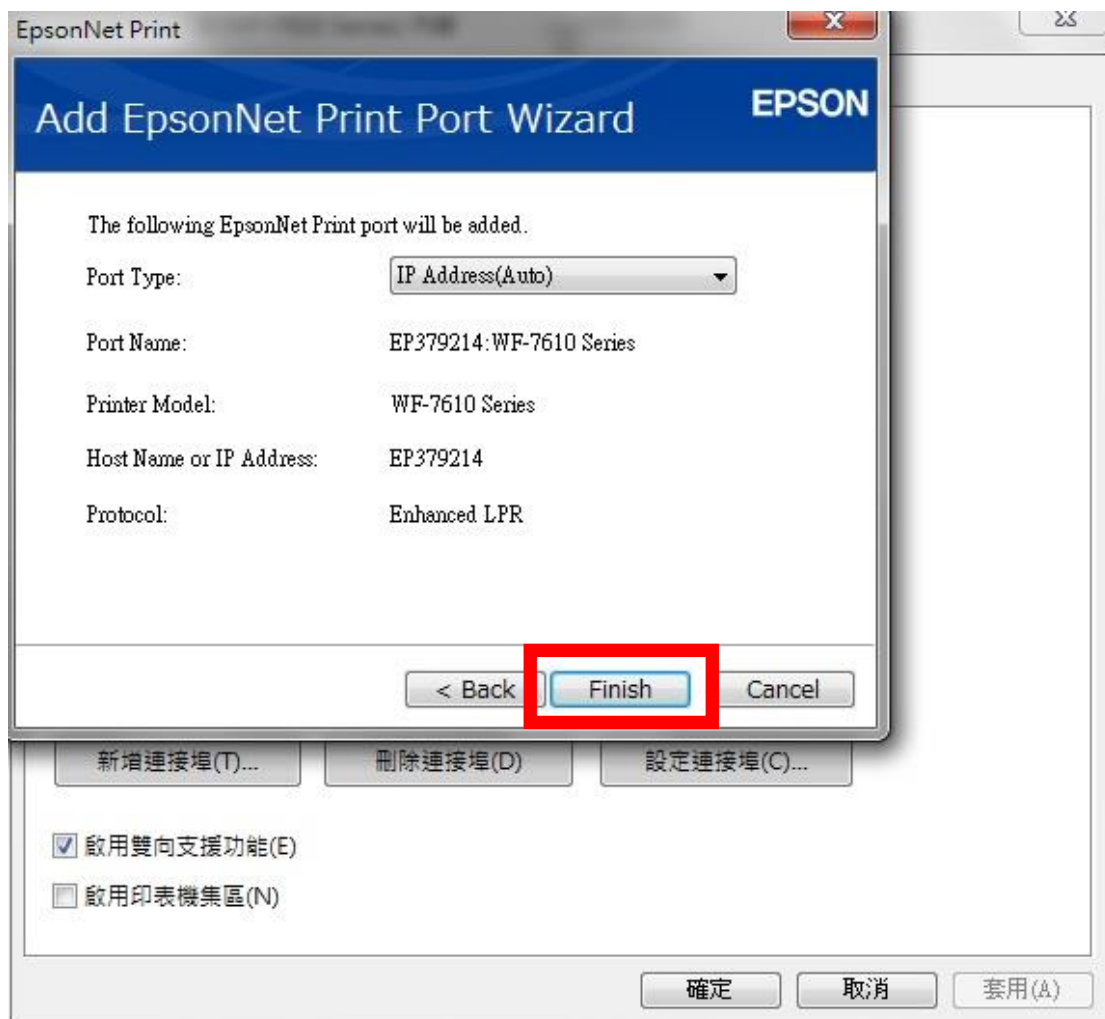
EpsonNet Print

Add EpsonNet Print Port Wizard

EPSON

The following EpsonNet Print port will be added.

| | |
|---|---|
| Port Type: | IP Address(Auto) |
| Port Name: | EP379214:WF-7610 Series |
| Printer Model: | WF-7610 Series |
| Host Name or IP Address: | EP379214 |
| Protocol: | Enhanced LPR |

< Back
Finish
Cancel

新增連接埠(T)...
刪除連接埠(D)
設定連接埠(C)...

啟用雙向支援功能(E)
啟用印表機集區(N)

確定
取消
套用(A)